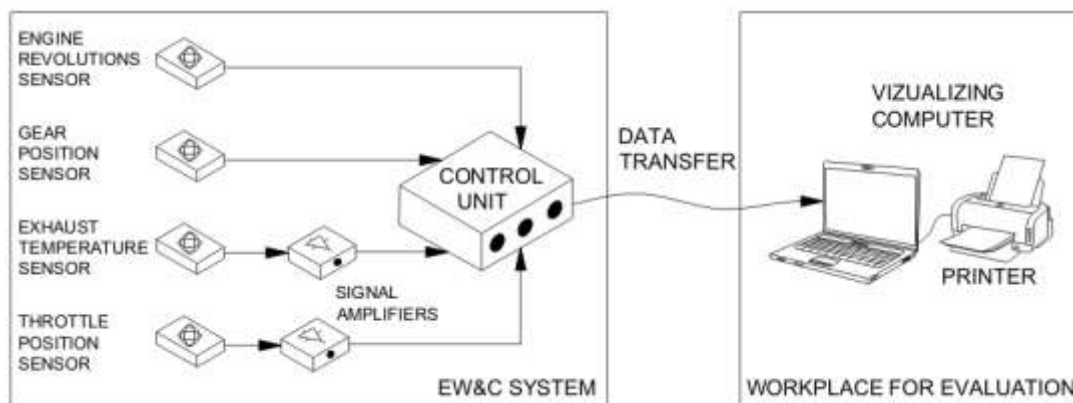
ENGINE REVOLUTIONS SENSOR

GEAR POSITION SENSOR

EXHAUST TEMPERATURE SENSOR

THROTTLE POSITION SENSOR

SIGNAL AMPLIFIERS

CONTROL UNIT

DATA TRANSFER

EW&C SYSTEM

VIZUALIZING COMPUTER

PRINTER

WORKPLACE FOR EVALUATION